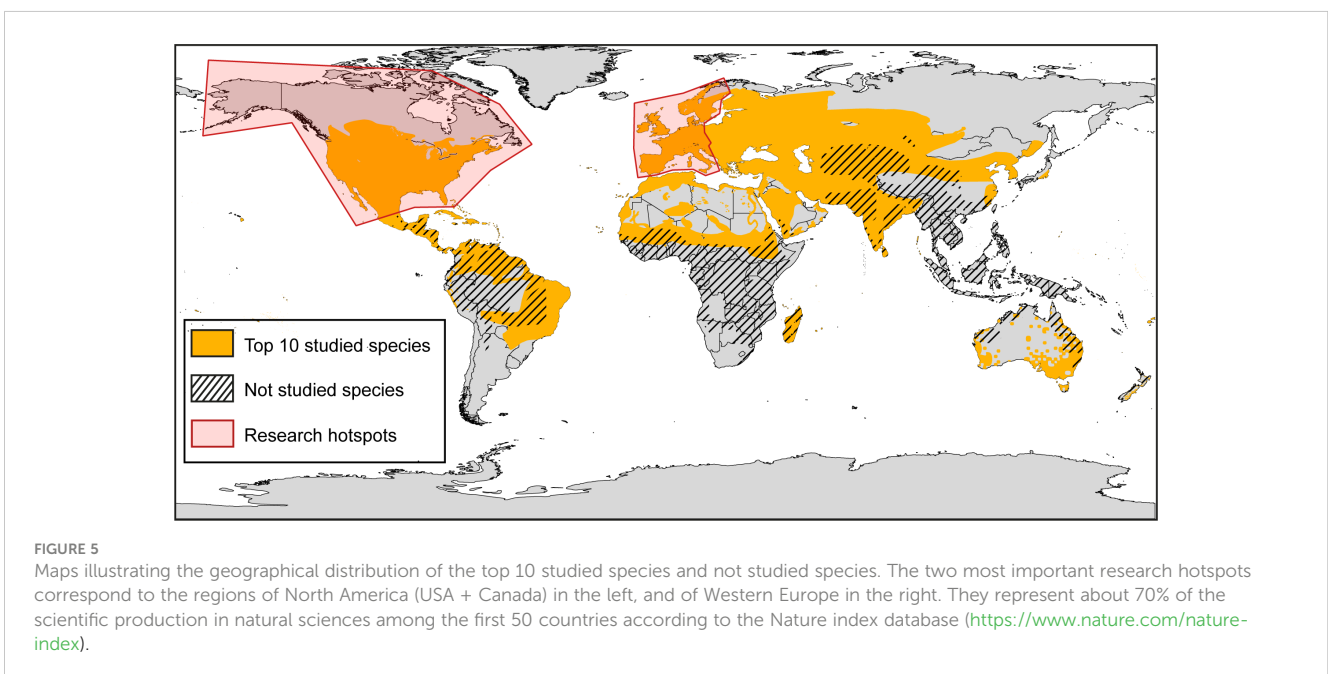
Top 10 studied species
Not studied species
Research hotspots

FIGURE 5
Maps illustrating the geographical distribution of the top 10 studied species and not studied species. The two most important research hotspots correspond to the regions of North America (USA + Canada) in the left, and of Western Europe in the right. They represent about 70% of the scientific production in natural sciences among the first 50 countries according to the Nature index database (https://www.nature.com/nature-index).